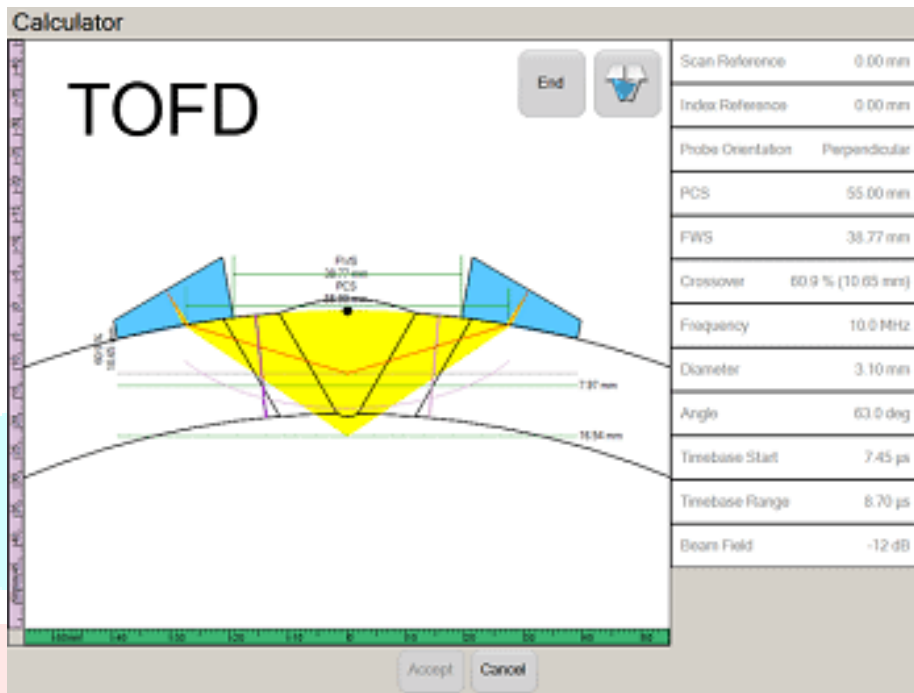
Calculator

TOFD

End

FWS
38.77 mm
PCS
55.00 mm

7.97 mm

15.94 mm

| Scan Reference | 0.00 mm |
|---|---|
| Index Reference | 0.00 mm |
| Probe Orientation | Perpendicular |
| PCS | 55.00 mm |
| FWS | 38.77 mm |
| Crossover | 60.9 % (10.65 mm) |
| Frequency | 10.0 MHz |
| Diameter | 3.10 mm |
| Angle | 63.0 deg |
| Timebase Start | 7.45 µs |
| Timebase Range | 8.70 µs |
| Beam Field | -12 dB |

Accept Cancel